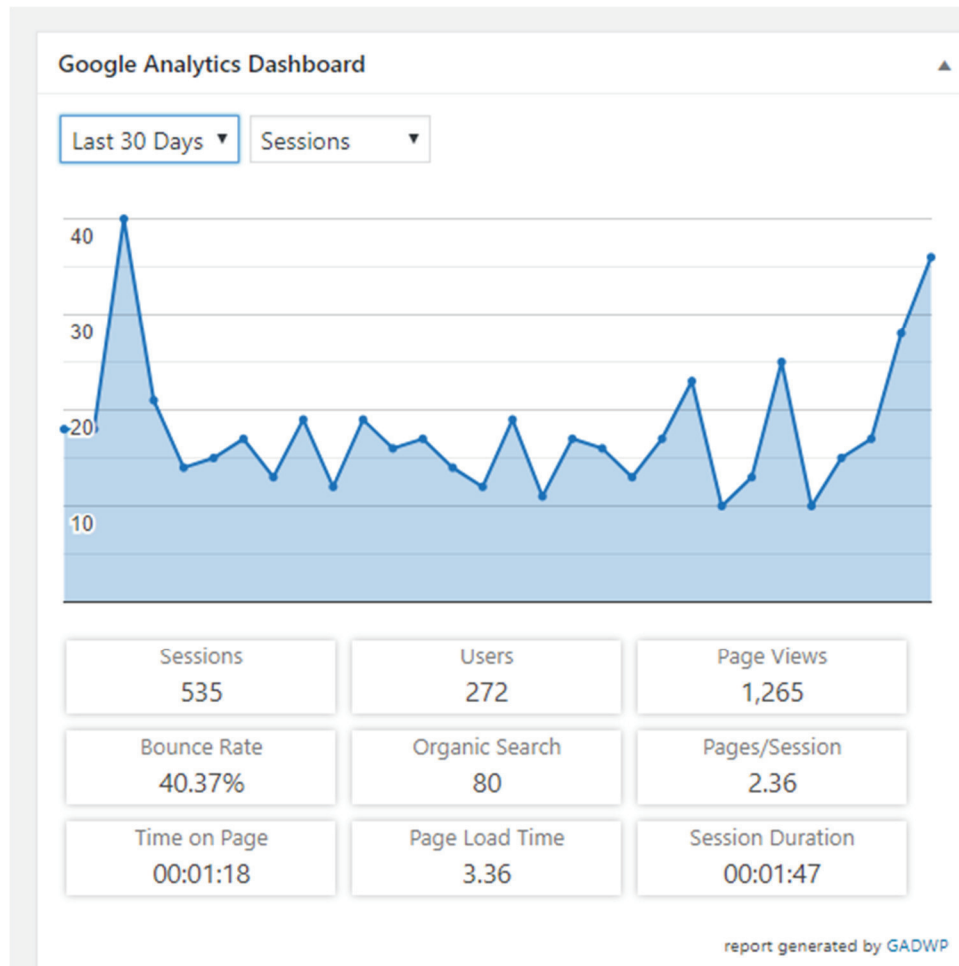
Google Analytics Dashboard

Last 30 Days ▼ Sessions ▼

40
30
20
10

| Sessions 535 | Users 272 | Page Views 1,265 |
|---|---|---|
| Bounce Rate 40.37% | Organic Search 80 | Pages/Session 2.36 |
| Time on Page 00:01:18 | Page Load Time 3.36 | Session Duration 00:01:47 |

report generated by GADWP